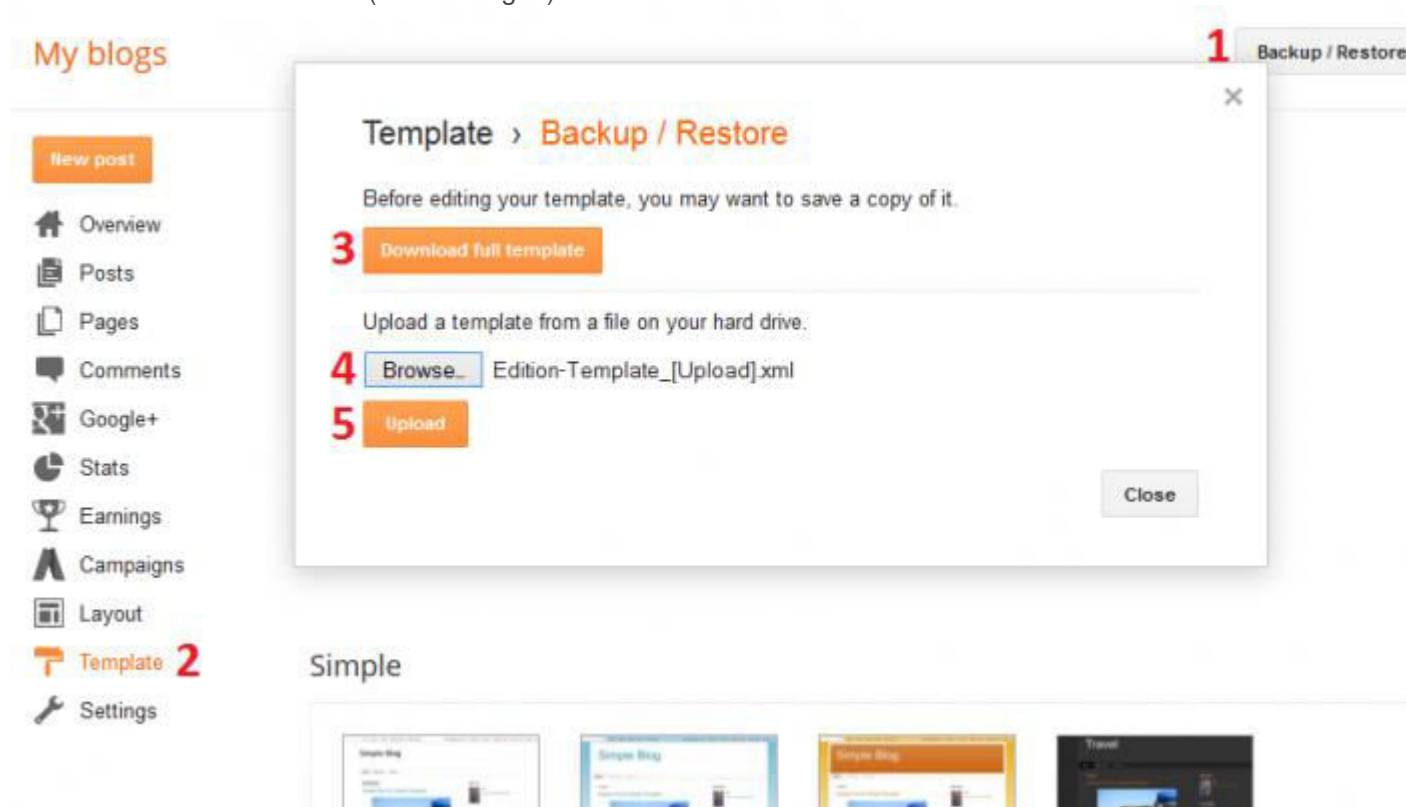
My blogs

1 Backup / Restore

New post

Overview
Posts
Pages
Comments
Google+
Stats
Earnings
Campaigns
Layout
Template 2
Settings

×

Template › Backup / Restore

Before editing your template, you may want to save a copy of it.

3 Download full template

Upload a template from a file on your hard drive.

4 Browse... Edition-Template_[Upload].xml

5 Upload

Close

Simple

Simple Blog

Simple Blog

Simple Blog

Travel